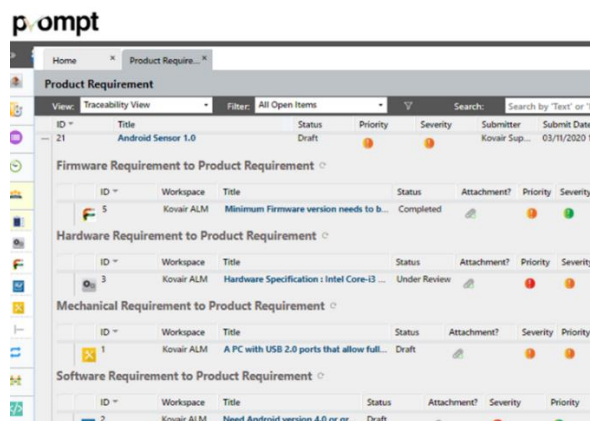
prompt

Home ×   Product Require... ×

Product Requirement

View: Traceability View   Filter: All Open Items   Search: Search by 'Text' or '

| ID | Title | Status | Priority | Severity | Submitter | Submit Date |
|---|---|---|---|---|---|---|
| 21 | Android Sensor 1.0 | Draft | | | Kovair Sup... | 03/11/2020 |

Firmware Requirement to Product Requirement

| ID | Workspace | Title | Status | Attachment? | Priority | Severity |
|---|---|---|---|---|---|---|
| 5 | Kovair ALM | Minimum Firmware version needs to b... | Completed | | | |

Hardware Requirement to Product Requirement

| ID | Workspace | Title | Status | Attachment? | Priority | Severity |
|---|---|---|---|---|---|---|
| 3 | Kovair ALM | Hardware Specification : Intel Core-i3 ... | Under Review | | | |

Mechanical Requirement to Product Requirement

| ID | Workspace | Title | Status | Attachment? | Severity | Priority |
|---|---|---|---|---|---|---|
| 1 | Kovair ALM | A PC with USB 2.0 ports that allow full... | Draft | | | |

Software Requirement to Product Requirement

| ID | Workspace | Title | Status | Attachment? | Severity | Priority |
|---|---|---|---|---|---|---|
| 2 | Kovair ALM | Need Android version 4.0 or gr... | Draft | | | |